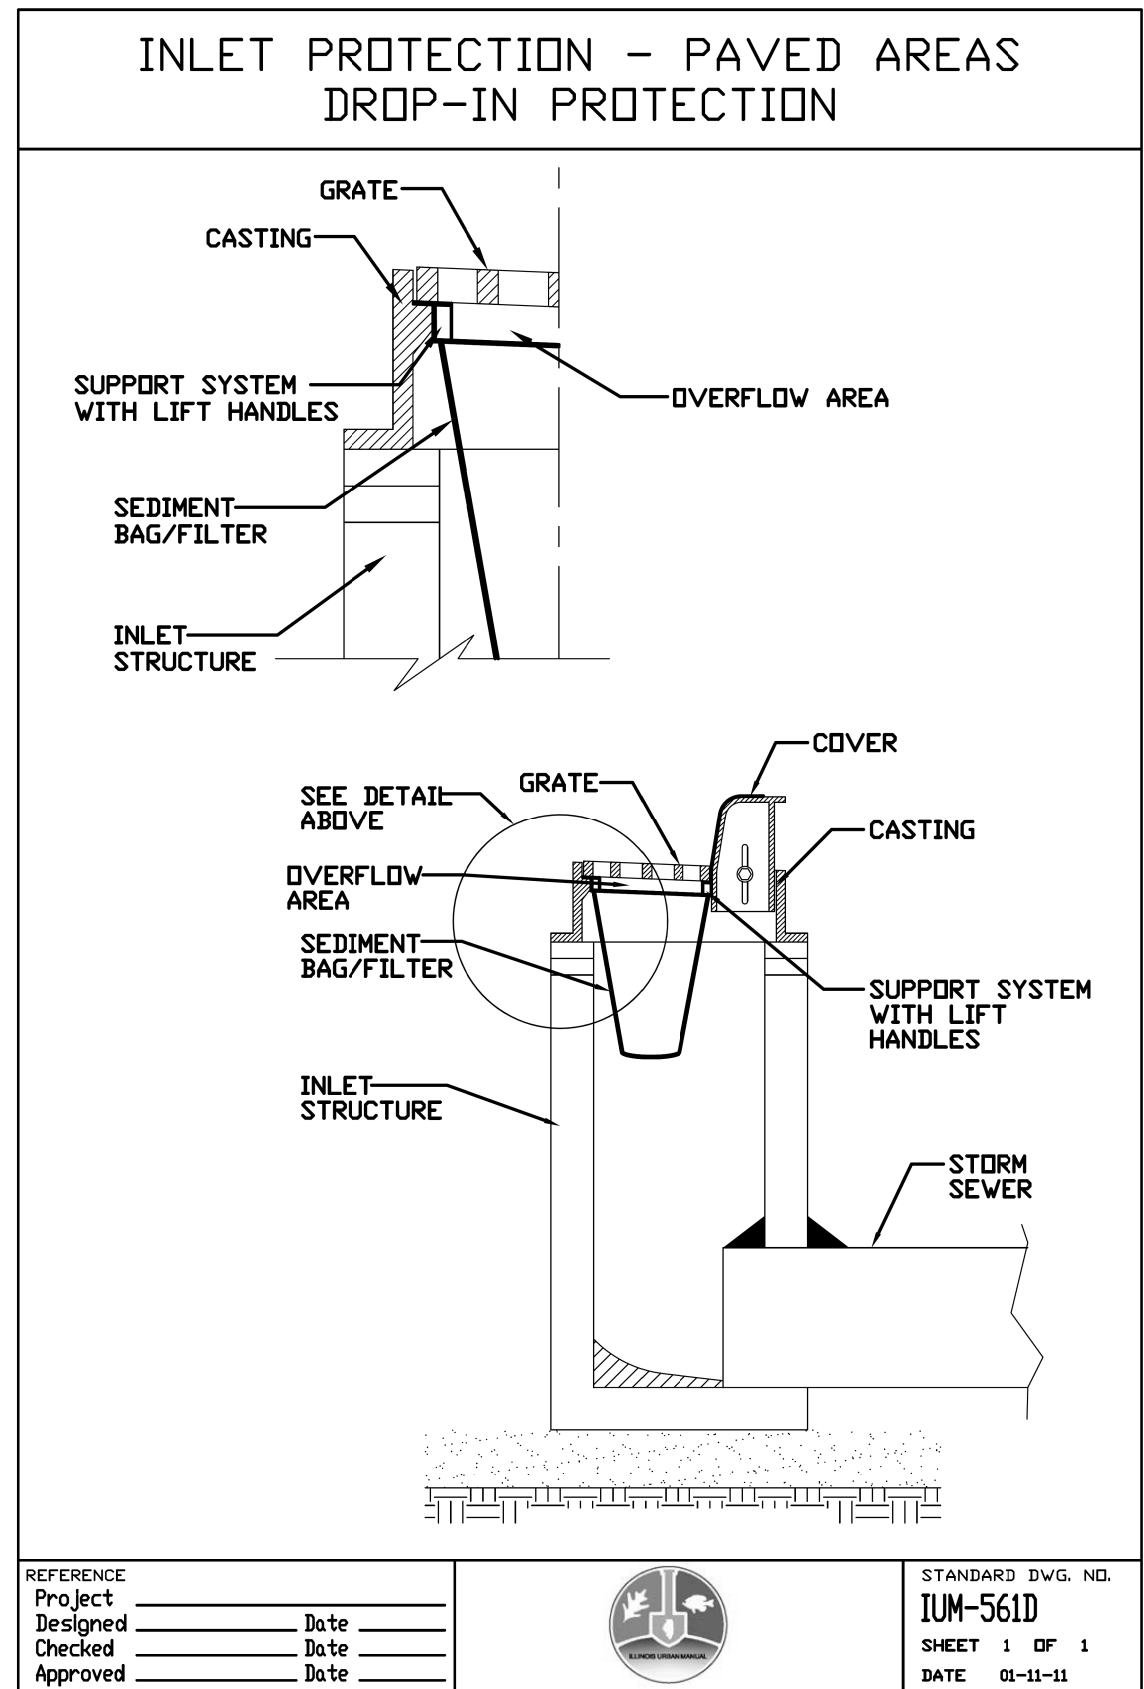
INLET PROTECTION - PAVED AREAS
DROP-IN PROTECTION

GRATE
CASTING
SUPPORT SYSTEM WITH LIFT HANDLES
OVERFLOW AREA
SEDIMENT BAG/FILTER
INLET STRUCTURE

COVER
SEE DETAIL ABOVE
GRATE
CASTING
OVERFLOW AREA
SEDIMENT BAG/FILTER
SUPPORT SYSTEM WITH LIFT HANDLES
INLET STRUCTURE
STORM SEWER

REFERENCE
Project
Designed Date
Checked Date
Approved Date

ILLINOIS URBAN MANUAL

STANDARD DWG. NO.
IUM-561D
SHEET 1 OF 1
DATE 01-11-11